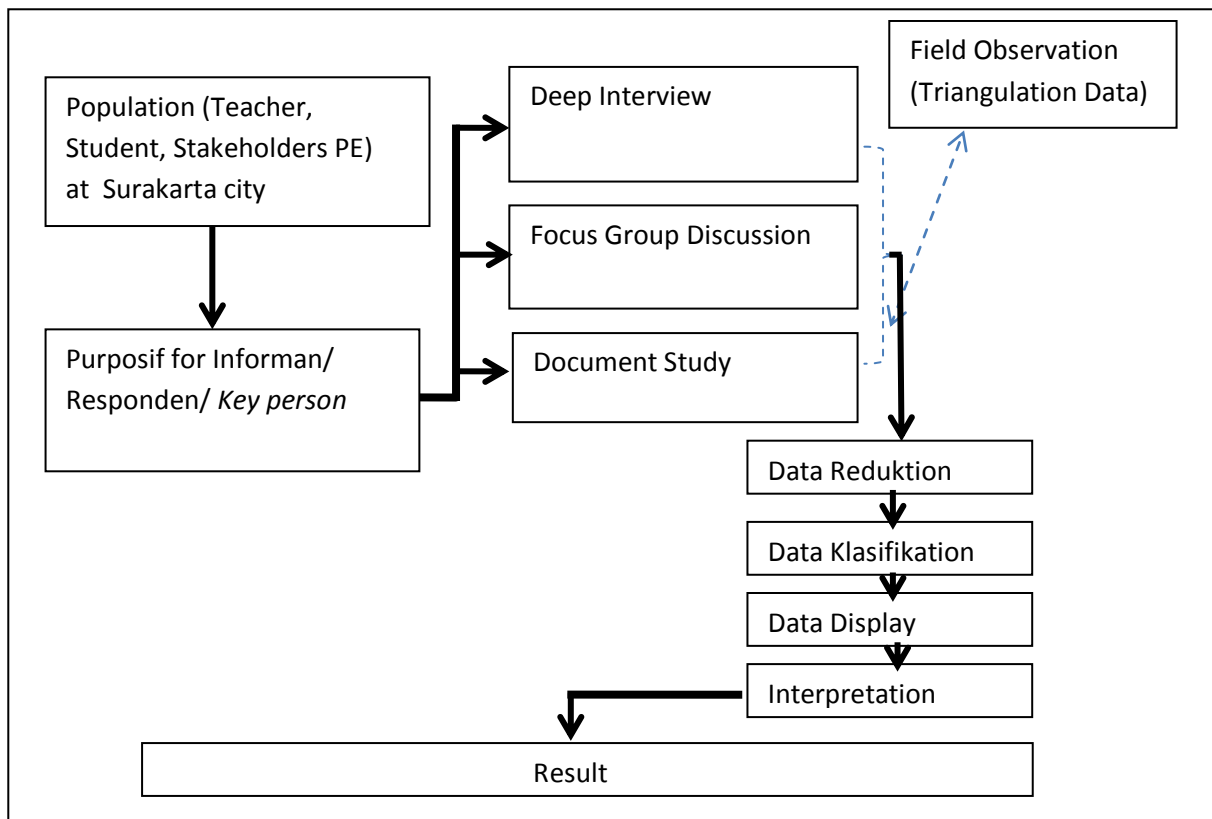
Population (Teacher, Student, Stakeholders PE) at Surakarta city

Purposif for Informan/ Responden/ *Key person*

Deep Interview

Focus Group Discussion

Document Study

Field Observation (Triangulation Data)

Data Reduktion

Data Klasifikation

Data Display

Interpretation

Result